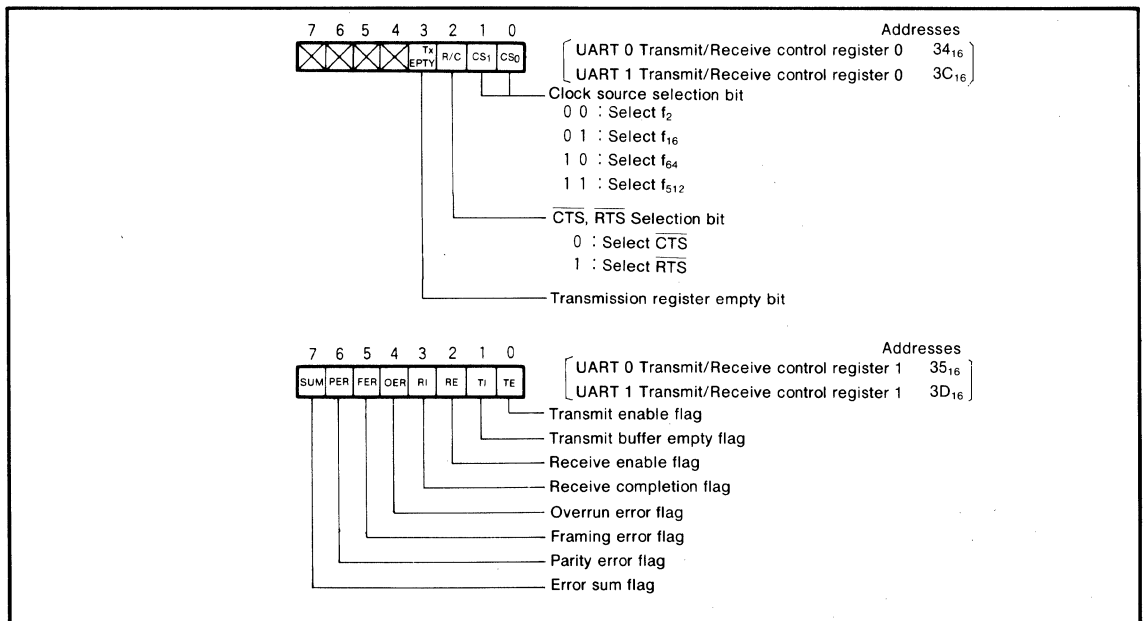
7 6 5 4 3 2 1 0

Tx EPTY R/C $CS_1$ $CS_0$

Addresses

UART 0 Transmit/Receive control register 0 $34_{16}$

UART 1 Transmit/Receive control register 0 $3C_{16}$

Clock source selection bit

0 0 : Select $f_2$

0 1 : Select $f_{16}$

1 0 : Select $f_{64}$

1 1 : Select $f_{512}$

$\overline{CTS}$, $\overline{RTS}$ Selection bit

0 : Select $\overline{CTS}$

1 : Select $\overline{RTS}$

Transmission register empty bit

7 6 5 4 3 2 1 0

SUM PER FER OER RI RE TI TE

Addresses

UART 0 Transmit/Receive control register 1 $35_{16}$

UART 1 Transmit/Receive control register 1 $3D_{16}$

Transmit enable flag

Transmit buffer empty flag

Receive enable flag

Receive completion flag

Overrun error flag

Framing error flag

Parity error flag

Error sum flag